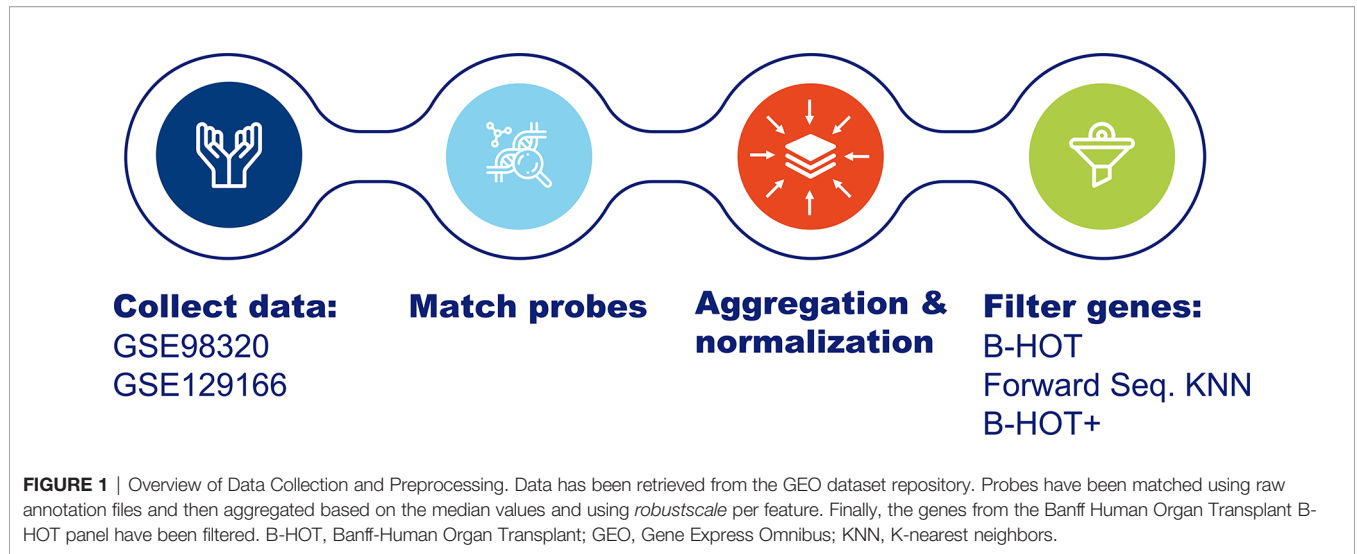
Collect data:
GSE98320
GSE129166

Match probes

Aggregation & normalization

Filter genes:
B-HOT
Forward Seq. KNN
B-HOT+

FIGURE 1 | Overview of Data Collection and Preprocessing. Data has been retrieved from the GEO dataset repository. Probes have been matched using raw annotation files and then aggregated based on the median values and using robustscale per feature. Finally, the genes from the Banff Human Organ Transplant B-HOT panel have been filtered. B-HOT, Banff-Human Organ Transplant; GEO, Gene Express Omnibus; KNN, K-nearest neighbors.